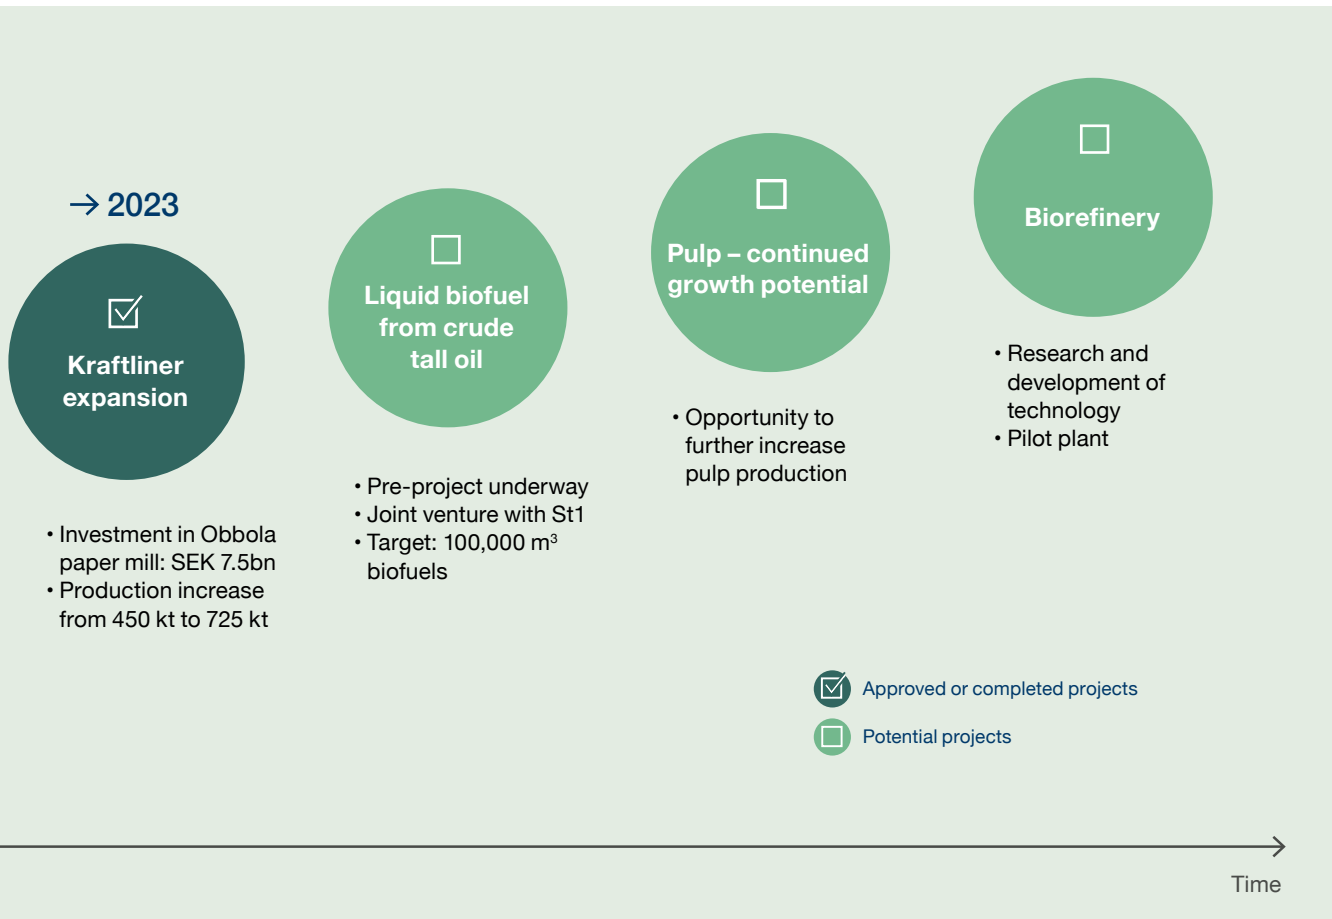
→ 2023

Kraftliner expansion

• Investment in Obbola paper mill: SEK 7.5bn
• Production increase from 450 kt to 725 kt

Liquid biofuel from crude tall oil

• Pre-project underway
• Joint venture with St1
• Target: 100,000 m$^3$ biofuels

Pulp – continued growth potential

• Opportunity to further increase pulp production

Biorefinery

• Research and development of technology
• Pilot plant

Approved or completed projects

Potential projects

Time